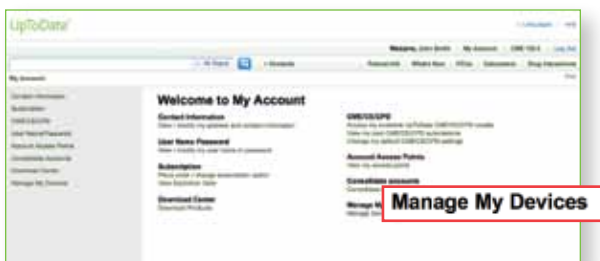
UpToDate

Welcome, John Smith | My Account | CME 105.5 | Log Out

All Topics

My Account

Welcome to My Account

Contact Information
View / modify my address and contact information

User Name Password
View / modify my user name or password

Subscription
Place order / change subscription option
View Expiration Date

Download Center
Download Products

CME/CE/CPD

Account Access Points
View my access points

Consolidate accounts

Manage My Devices